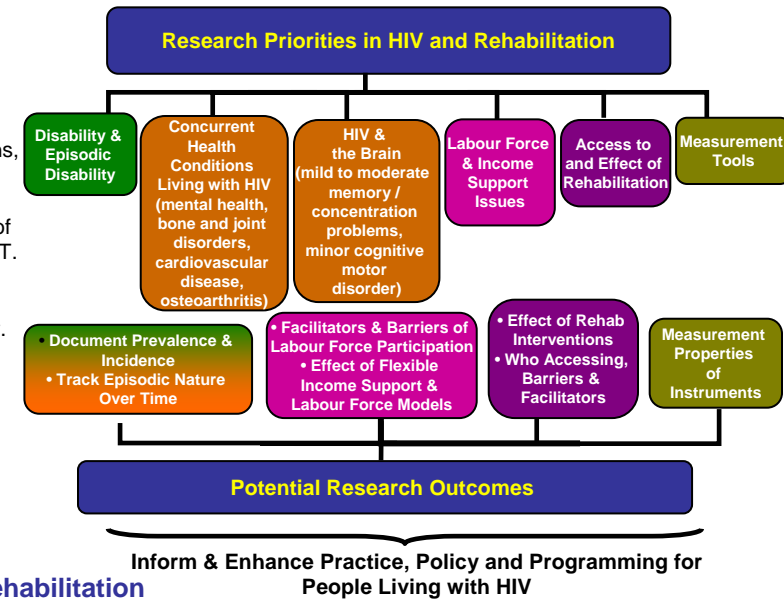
Research Priorities in HIV and Rehabilitation

ns,

of
T.

.

Disability & Episodic Disability

Concurrent Health Conditions Living with HIV (mental health, bone and joint disorders, cardiovascular disease, osteoarthritis)

HIV & the Brain (mild to moderate memory / concentration problems, minor cognitive motor disorder)

Labour Force & Income Support Issues

Access to and Effect of Rehabilitation

Measurement Tools

• Document Prevalence & Incidence
• Track Episodic Nature Over Time

• Facilitators & Barriers of Labour Force Participation
• Effect of Flexible Income Support & Labour Force Models

• Effect of Rehab Interventions
• Who Accessing, Barriers & Facilitators

Measurement Properties of Instruments

Potential Research Outcomes

Inform & Enhance Practice, Policy and Programming for People Living with HIV

ehabilitation